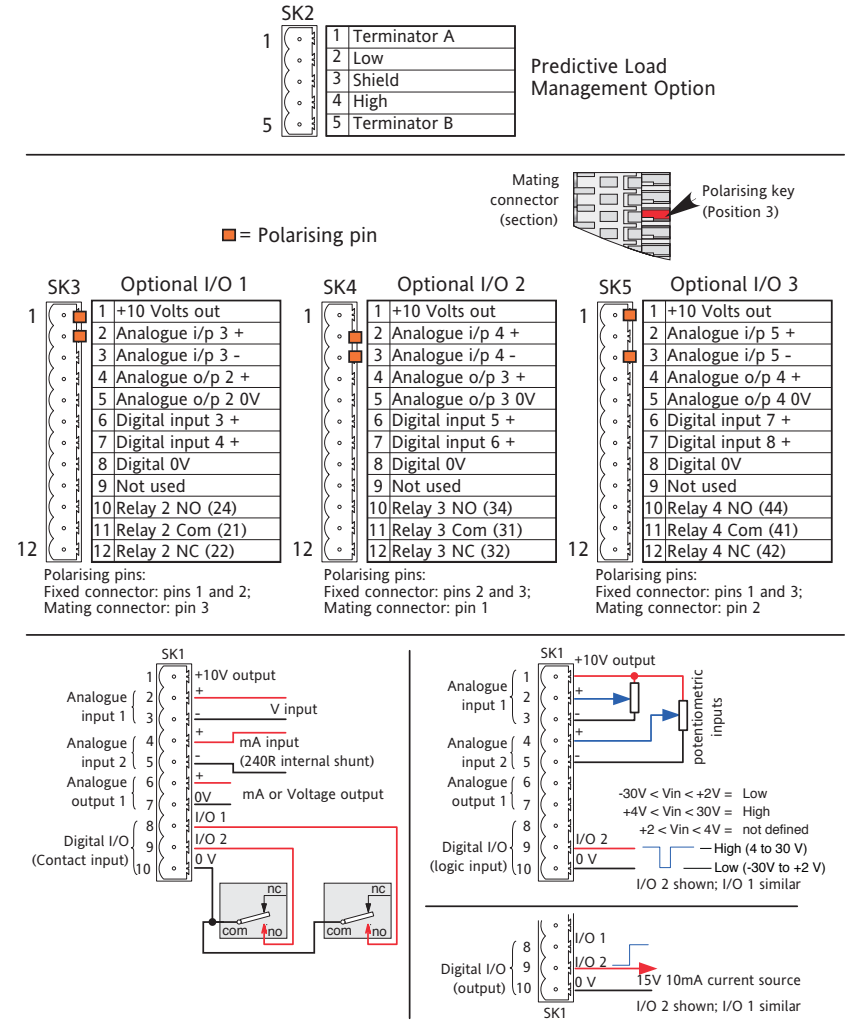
SK2

1
5

| 1 | Terminator A |
|---|---|
| 2 | Low |
| 3 | Shield |
| 4 | High |
| 5 | Terminator B |

Predictive Load Management Option

Mating connector (section)

Polarising key (Position 3)

= Polarising pin

SK3 Optional I/O 1

1
12

| 1 | +10 Volts out |
|---|---|
| 2 | Analogue i/p 3 + |
| 3 | Analogue i/p 3 - |
| 4 | Analogue o/p 2 + |
| 5 | Analogue o/p 2 0V |
| 6 | Digital input 3 + |
| 7 | Digital input 4 + |
| 8 | Digital 0V |
| 9 | Not used |
| 10 | Relay 2 NO (24) |
| 11 | Relay 2 Com (21) |
| 12 | Relay 2 NC (22) |

Polarising pins:
Fixed connector: pins 1 and 2;
Mating connector: pin 3

SK4 Optional I/O 2

1
12

| 1 | +10 Volts out |
|---|---|
| 2 | Analogue i/p 4 + |
| 3 | Analogue i/p 4 - |
| 4 | Analogue o/p 3 + |
| 5 | Analogue o/p 3 0V |
| 6 | Digital input 5 + |
| 7 | Digital input 6 + |
| 8 | Digital 0V |
| 9 | Not used |
| 10 | Relay 3 NO (34) |
| 11 | Relay 3 Com (31) |
| 12 | Relay 3 NC (32) |

Polarising pins:
Fixed connector: pins 2 and 3;
Mating connector: pin 1

SK5 Optional I/O 3

1
12

| 1 | +10 Volts out |
|---|---|
| 2 | Analogue i/p 5 + |
| 3 | Analogue i/p 5 - |
| 4 | Analogue o/p 4 + |
| 5 | Analogue o/p 4 0V |
| 6 | Digital input 7 + |
| 7 | Digital input 8 + |
| 8 | Digital 0V |
| 9 | Not used |
| 10 | Relay 4 NO (44) |
| 11 | Relay 4 Com (41) |
| 12 | Relay 4 NC (42) |

Polarising pins:
Fixed connector: pins 1 and 3;
Mating connector: pin 2

SK1
1 +10V output
Analogue input 1 2 + 3 - V input
Analogue input 2 4 + 5 - mA input (240R internal shunt)
Analogue output 1 6 + 7 0V mA or Voltage output
Digital I/O (Contact input) 8 I/O 1 9 I/O 2 10 0 V
nc com no
nc com no

SK1
1 +10V output
Analogue input 1 2 + 3 -
Analogue input 2 4 + 5 -
potentiometric inputs
Analogue output 1 6 7
-30V < Vin < +2V = Low
+4V < Vin < 30V = High
+2 < Vin < 4V = not defined
Digital I/O (logic input) 8 9 I/O 2 10 0 V
High (4 to 30 V)
Low (-30V to +2 V)
I/O 2 shown; I/O 1 similar

Digital I/O (output) 8 I/O 1 9 I/O 2 10 0 V
15V 10mA current source
I/O 2 shown; I/O 1 similar
SK1